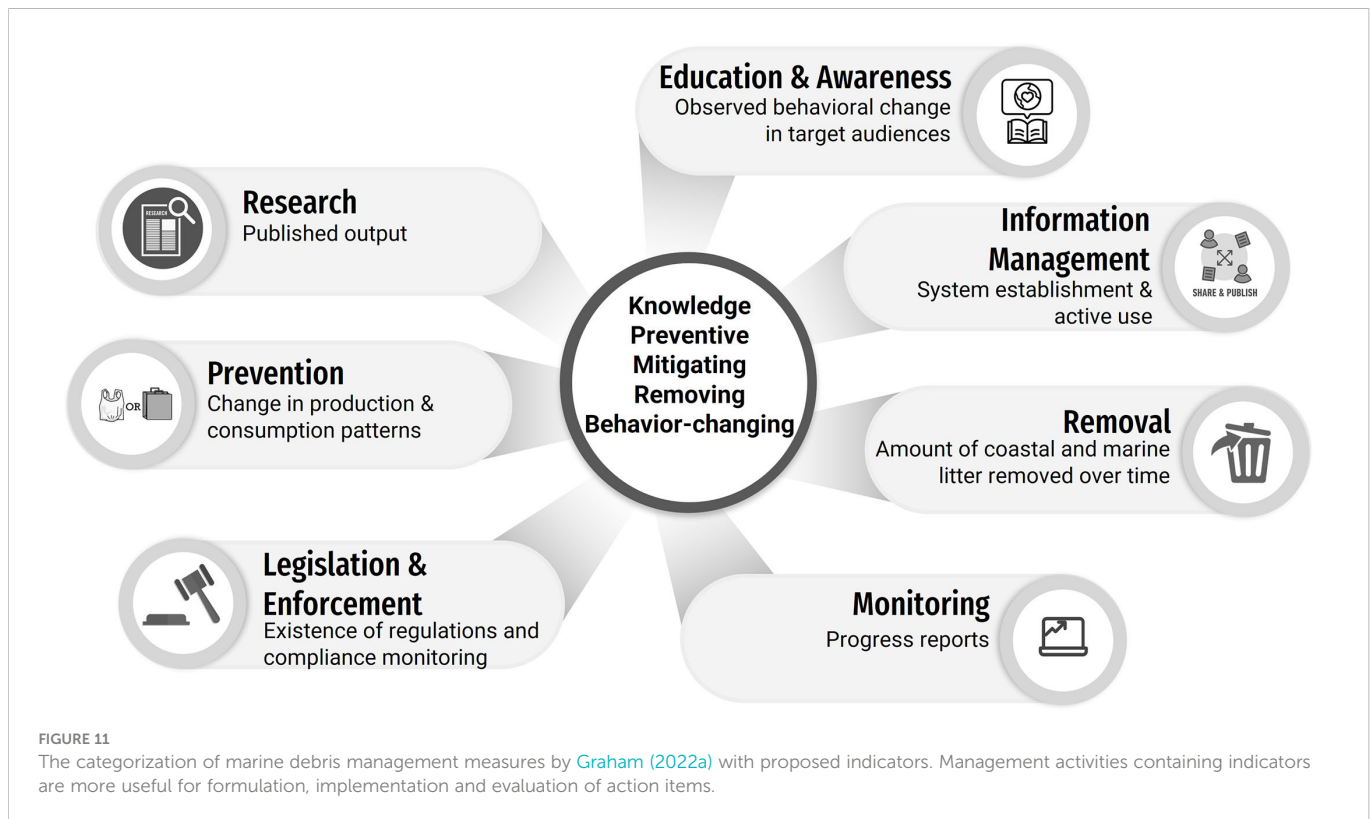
Education & Awareness
Observed behavioral change in target audiences

Research
RESEARCH
Published output

Information Management
System establishment & active use
SHARE & PUBLISH

Knowledge
Preventive
Mitigating
Removing
Behavior-changing

Prevention
OR
Change in production & consumption patterns

Removal
Amount of coastal and marine litter removed over time

Legislation & Enforcement
Existence of regulations and compliance monitoring

Monitoring
Progress reports

FIGURE 11
The categorization of marine debris management measures by Graham (2022a) with proposed indicators. Management activities containing indicators are more useful for formulation, implementation and evaluation of action items.